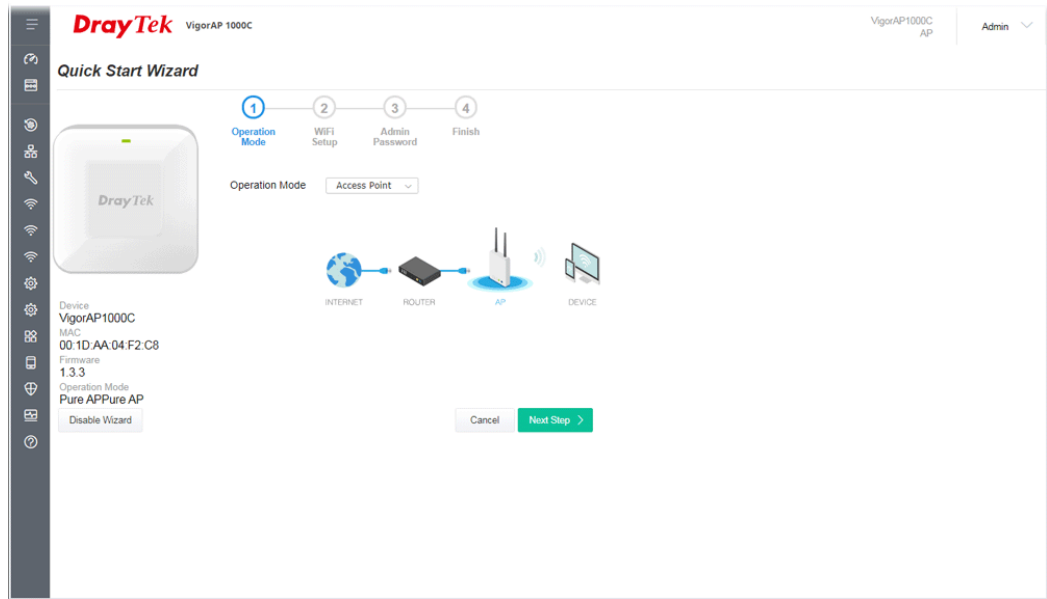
DrayTek VigorAP 1000C

VigorAP1000C AP

Admin

Quick Start Wizard

1 Operation Mode

2 WiFi Setup

3 Admin Password

4 Finish

DrayTek

Operation Mode Access Point

INTERNET

ROUTER

AP

DEVICE

Device
VigorAP1000C
MAC
00:1D:AA:04:F2:C8
Firmware
1.3.3
Operation Mode
Pure APPure AP

Disable Wizard

Cancel

Next Step >